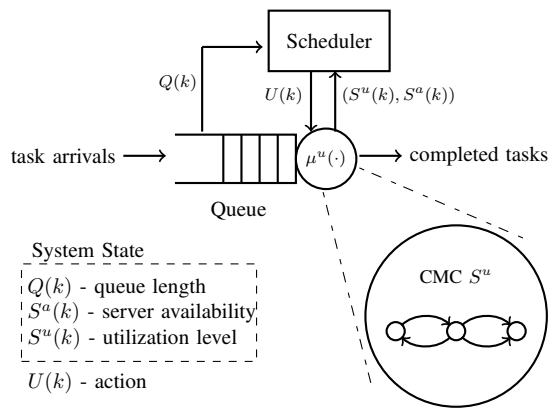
Scheduler

$Q(k)$

$U(k)$

$(S^u(k), S^a(k))$

task arrivals

$\mu^u(\cdot)$

completed tasks

Queue

System State

$Q(k)$ - queue length

$S^a(k)$ - server availability

$S^u(k)$ - utilization level

$U(k)$ - action

CMC $S^u$